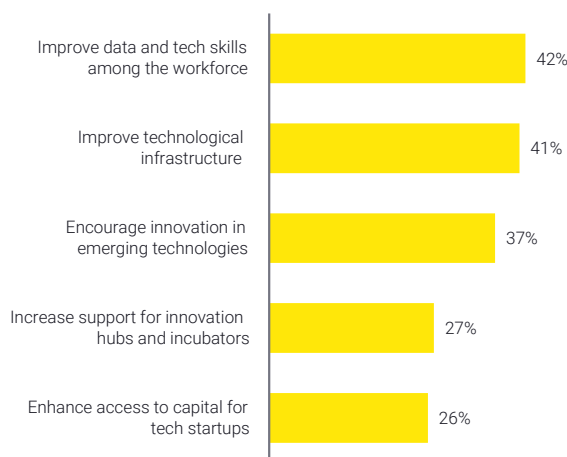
Improve data and tech skills among the workforce
42%
Improve technological infrastructure
41%
Encourage innovation in emerging technologies
37%
Increase support for innovation hubs and incubators
27%
Enhance access to capital for tech startups
26%